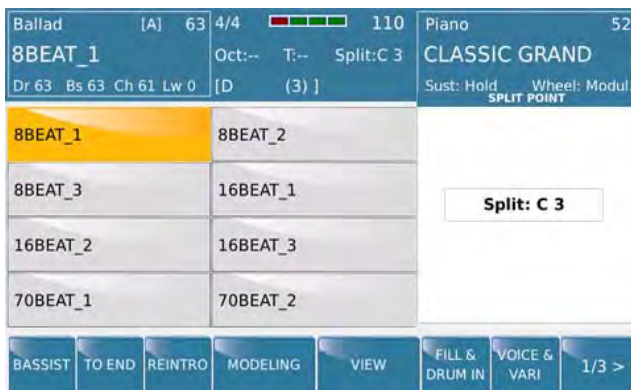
Ballad [A] 63
8BEAT_1
Dr 63 Bs 63 Ch 61 Lw 0

4/4 110
Oct:-- T:-- Split:C 3
[D (3) ]

Piano 52
CLASSIC GRAND
Sust: Hold Wheel: Modul.
SPLIT POINT

8BEAT_1
8BEAT_2
8BEAT_3
16BEAT_1
16BEAT_2
16BEAT_3
70BEAT_1
70BEAT_2

Split: C 3

BASSIST TO END REINTRO MODELING VIEW FILL & DRUM IN VOICE & VARI 1/3 >